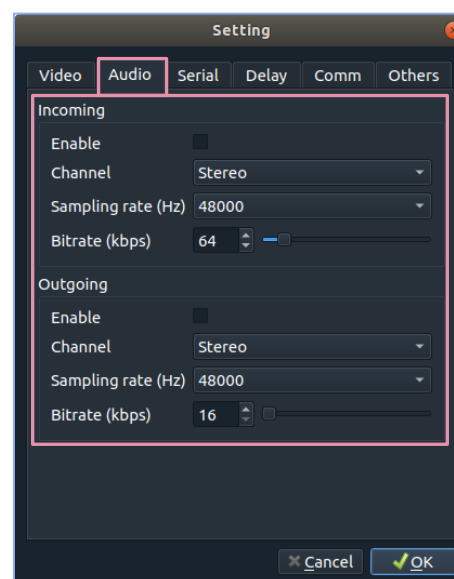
Setting

Video Audio Serial Delay Comm Others

Incoming
Enable
Channel Stereo
Sampling rate (Hz) 48000
Bitrate (kbps) 64

Outgoing
Enable
Channel Stereo
Sampling rate (Hz) 48000
Bitrate (kbps) 16

Cancel OK